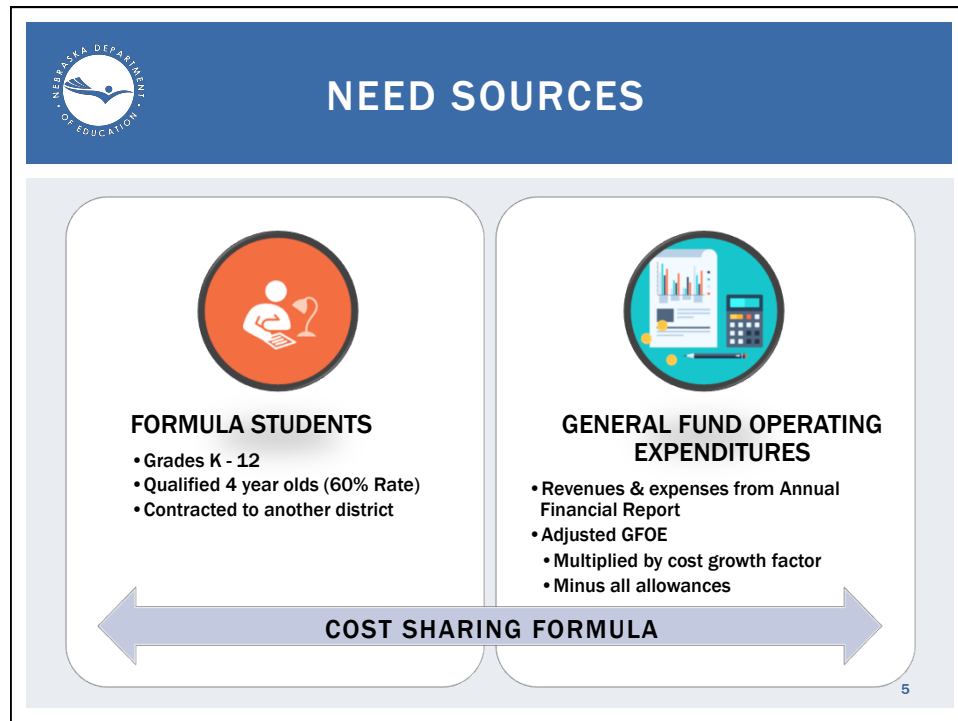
NEBRASKA DEPARTMENT OF EDUCATION

NEED SOURCES

FORMULA STUDENTS

- Grades K - 12
- Qualified 4 year olds (60% Rate)
- Contracted to another district

GENERAL FUND OPERATING EXPENDITURES

- Revenues & expenses from Annual Financial Report
- Adjusted GFOE
  - Multiplied by cost growth factor
  - Minus all allowances

COST SHARING FORMULA

5